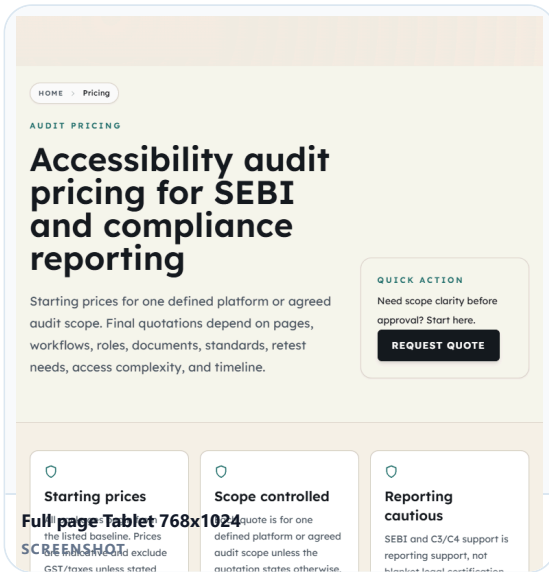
HOME > Pricing

AUDIT PRICING

Accessibility audit pricing for SEBI and compliance reporting

Starting prices for one defined platform or agreed audit scope. Final quotations depend on pages, workflows, roles, documents, standards, retest needs, access complexity, and timeline.

QUICK ACTION

Need scope clarity before approval? Start here.

REQUEST QUOTE

Starting prices

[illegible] the listed baseline. Prices are indicative and exclude GST/taxes unless stated

Scope controlled

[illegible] quote is for one defined platform or agreed audit scope unless the quotation states otherwise.

Reporting cautious

SEBI and C3/C4 support is reporting support, not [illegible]

Full page Tablet 768x1024

SCREENSHOT